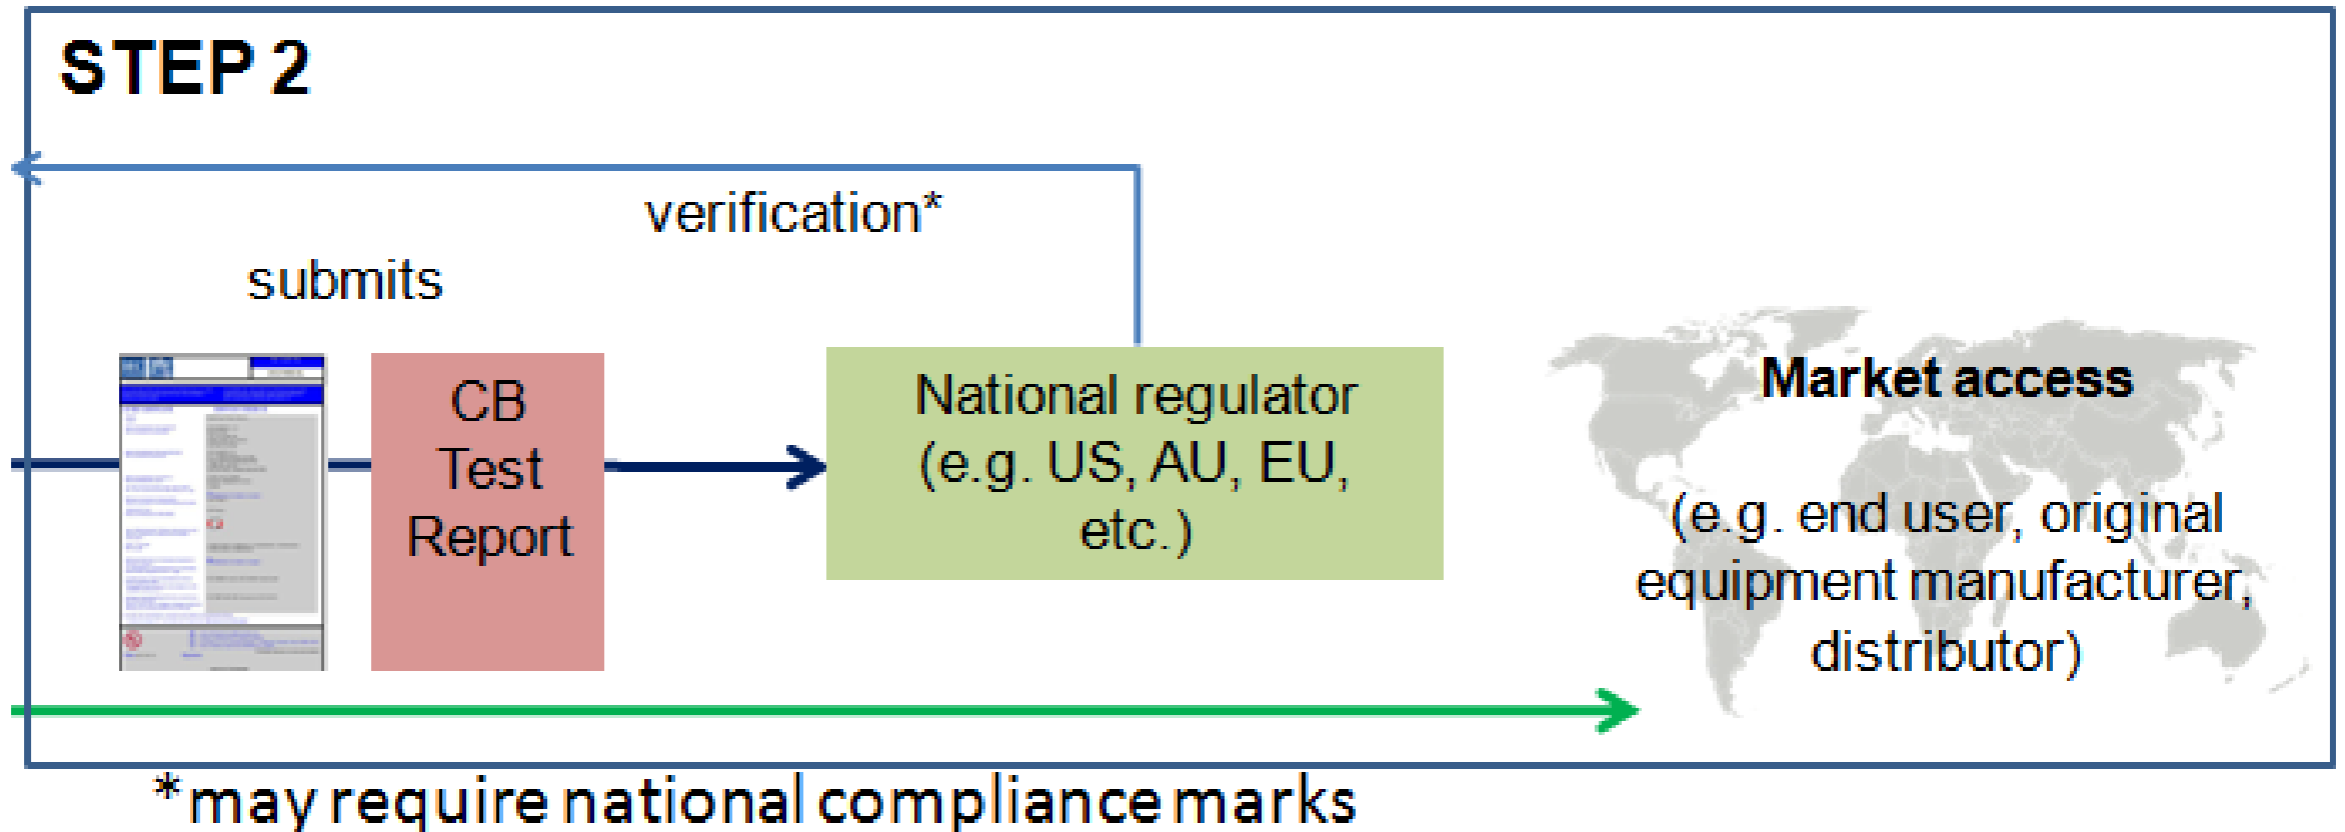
STEP 2

verification*

submits

CB Test Report

National regulator (e.g. US, AU, EU, etc.)

Market access

(e.g. end user, original equipment manufacturer, distributor)

*may require national compliance marks